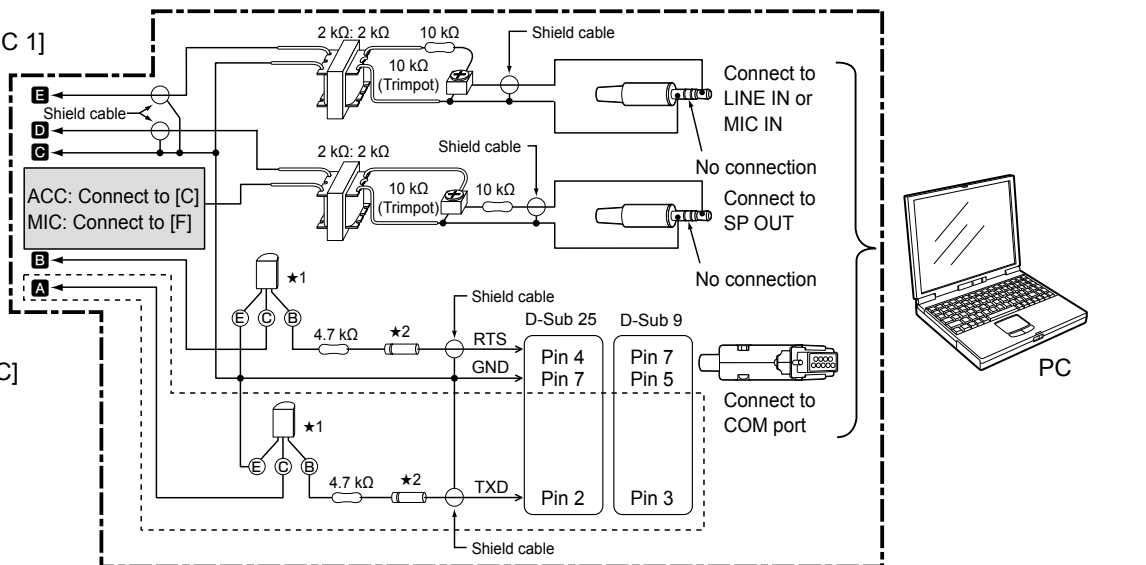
C 1]

C]

E
Shield cable
D
C
B
A

ACC: Connect to [C]
MIC: Connect to [F]

2 kΩ: 2 kΩ
10 kΩ
10 kΩ (Trimpot)
Shield cable
Connect to LINE IN or MIC IN
No connection

2 kΩ: 2 kΩ
Shield cable
10 kΩ (Trimpot)
10 kΩ
Connect to SP OUT
No connection

★1
E C B
4.7 kΩ
★2
Shield cable
RTS
GND
D-Sub 25
D-Sub 9
Pin 4
Pin 7
Pin 7
Pin 5
Connect to COM port

★1
E C B
4.7 kΩ
★2
TXD
Pin 2
Pin 3
Shield cable

PC